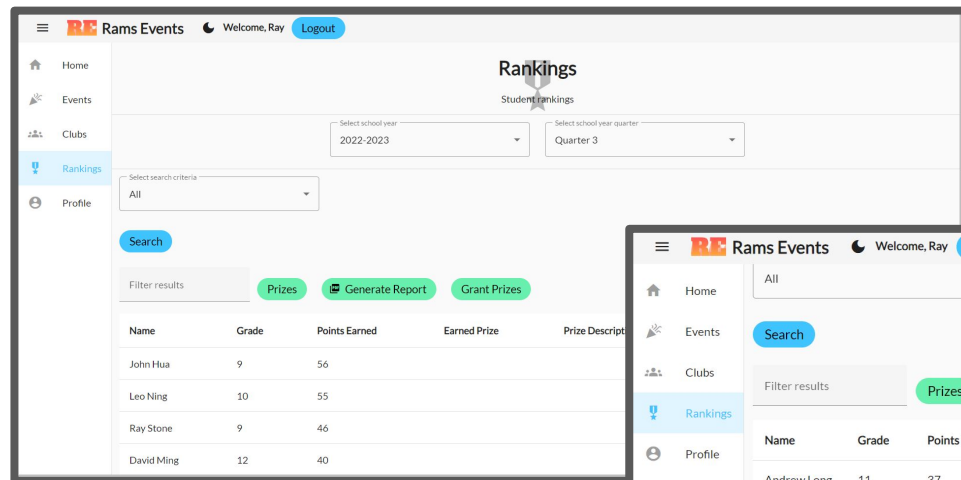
RE Rams Events Welcome, Ray Logout

Home
Events
Clubs
Rankings
Profile

Rankings
Student rankings

Select school year
2022-2023

Select school year quarter
Quarter 3

Select search criteria
All

Search

Filter results

Prizes Generate Report Grant Prizes

| Name | Grade | Points Earned | Earned Prize | Prize Descript |
|---|---|---|---|---|
| John Hua | 9 | 56 | | |
| Leo Ning | 10 | 55 | | |
| Ray Stone | 9 | 46 | | |
| David Ming | 12 | 40 | | |

RE Rams Events Welcome, Ray

Home
Events
Clubs
Rankings
Profile

All

Search

Filter results

Prizes

| Name | Grade | Points |
|---|---|---|
| Andrew Long | 11 | 37 |